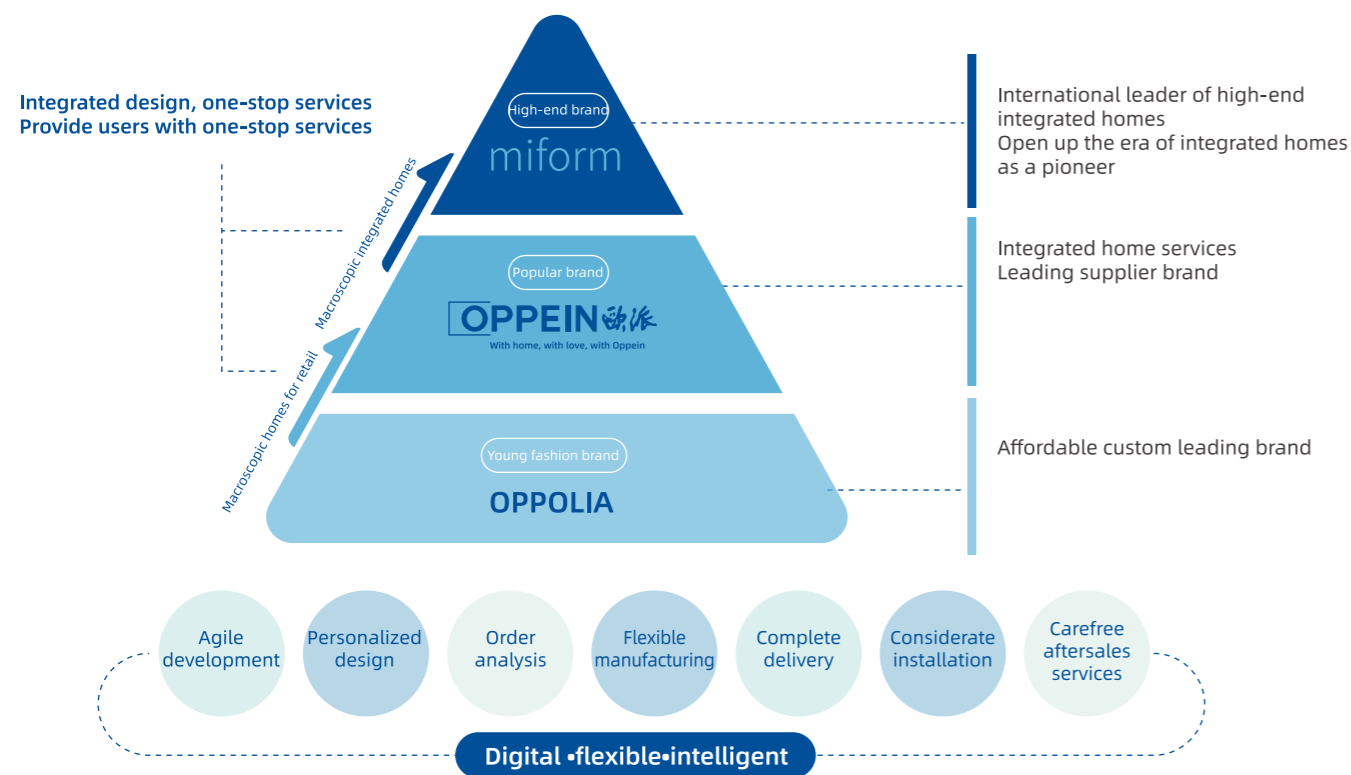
Integrated design, one-stop services
Provide users with one-stop services

Macroscopic integrated homes

Macroscopic homes for retail

High-end brand
miform

International leader of high-end integrated homes
Open up the era of integrated homes as a pioneer

Popular brand
OPPEIN 欧派
With home, with love, with Oppein

Integrated home services
Leading supplier brand

Young fashion brand
OPPOLIA

Affordable custom leading brand

Agile development

Personalized design

Order analysis

Flexible manufacturing

Complete delivery

Considerate installation

Carefree aftersales services

Digital •flexible•intelligent